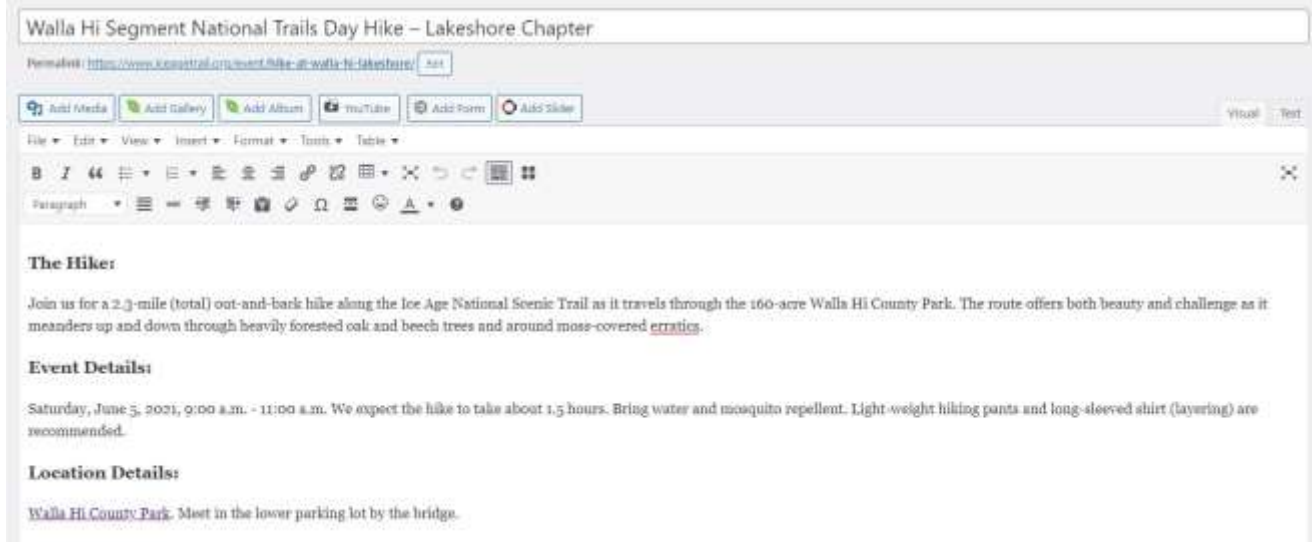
Walla Hi Segment National Trails Day Hike – Lakeshore Chapter

Permalink: https://www.iceagetrail.org/event/hike-at-walla-hi-lakeshore/ Edit

Add Media Add Gallery Add Album YouTube Add Form Add Slider Visual Text

File ▾ Edit ▾ View ▾ Insert ▾ Format ▾ Tools ▾ Table ▾

Paragraph

The Hike:

Join us for a 2.3-mile (total) out-and-back hike along the Ice Age National Scenic Trail as it travels through the 160-acre Walla Hi County Park. The route offers both beauty and challenge as it meanders up and down through heavily forested oak and beech trees and around moss-covered erratics.

Event Details:

Saturday, June 5, 2021, 9:00 a.m. - 11:00 a.m. We expect the hike to take about 1.5 hours. Bring water and mosquito repellent. Light-weight hiking pants and long-sleeved shirt (layering) are recommended.

Location Details:

Walla Hi County Park. Meet in the lower parking lot by the bridge.